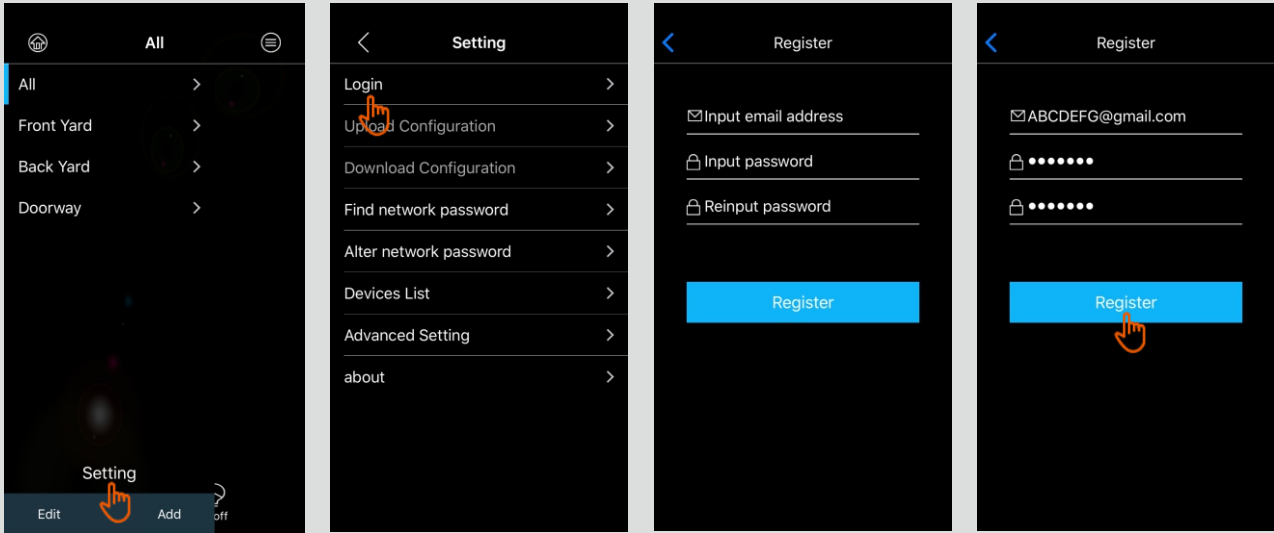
All

All >
Front Yard >
Back Yard >
Doorway >

Setting
Edit Add off

Setting

Login >
Upload Configuration >
Download Configuration >
Find network password >
Alter network password >
Devices List >
Advanced Setting >
about >

Register

Input email address
Input password
Reinput password

Register

Register

ABCDEFG@gmail.com
•••••••
•••••••

Register